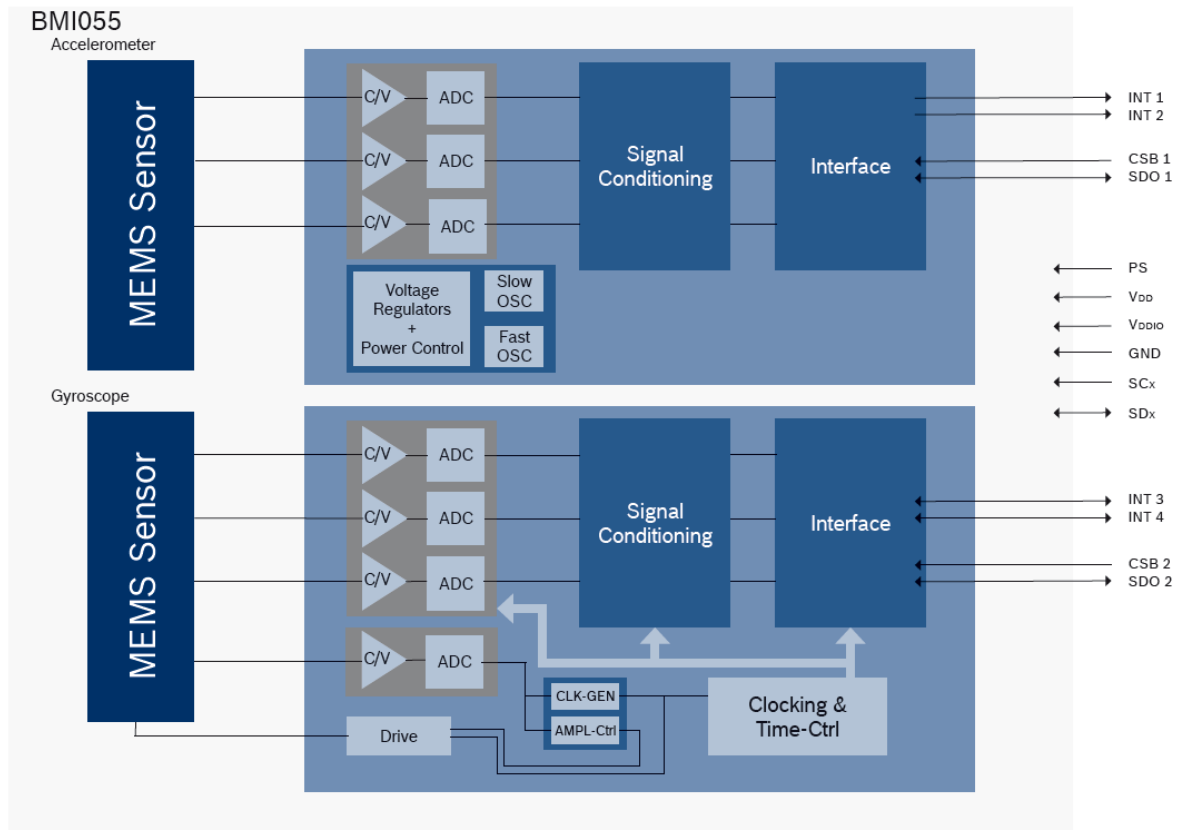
BMI055

Accelerometer

MEMS Sensor

C/V ADC
C/V ADC
C/V ADC

Signal Conditioning

Interface

INT 1
INT 2
CSB 1
SDO 1

Voltage Regulators + Power Control

Slow OSC

Fast OSC

PS
$V_{DD}$
$V_{DDIO}$
GND
$SC_X$
$SD_X$

Gyroscope

MEMS Sensor

C/V ADC
C/V ADC
C/V ADC

Signal Conditioning

Interface

INT 3
INT 4
CSB 2
SDO 2

C/V ADC

CLK-GEN
AMPL-Ctrl

Clocking & Time-Ctrl

Drive